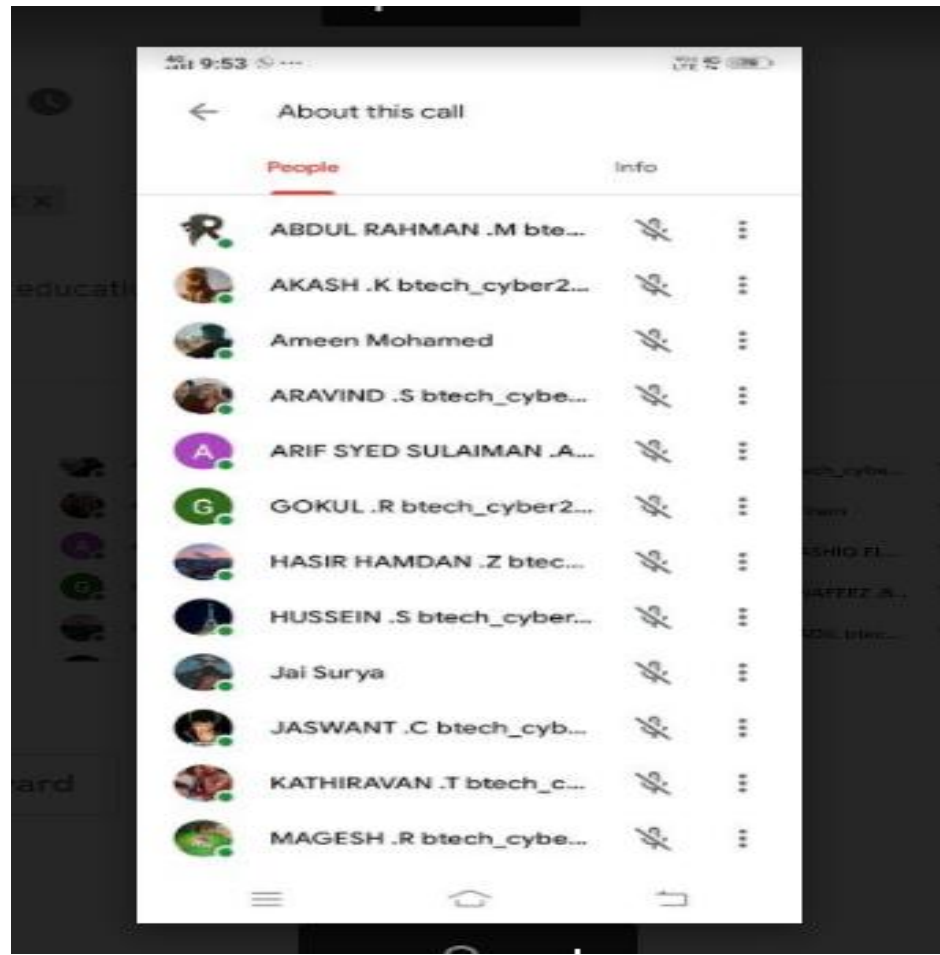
9:53

About this call

People

Info

R

ABDUL RAHMAN .M bte...

AKASH .K btech_cyber2...

Ameen Mohamed

ARAVIND .S btech_cybe...

A

ARIF SYED SULAIMAN .A...

G

GOKUL .R btech_cyber2...

HASIR HAMDAN .Z btec...

HUSSEIN .S btech_cyber...

Jai Surya

JASWANT .C btech_cyb...

KATHIRAVAN .T btech_c...

MAGESH .R btech_cybe...

educati

ard